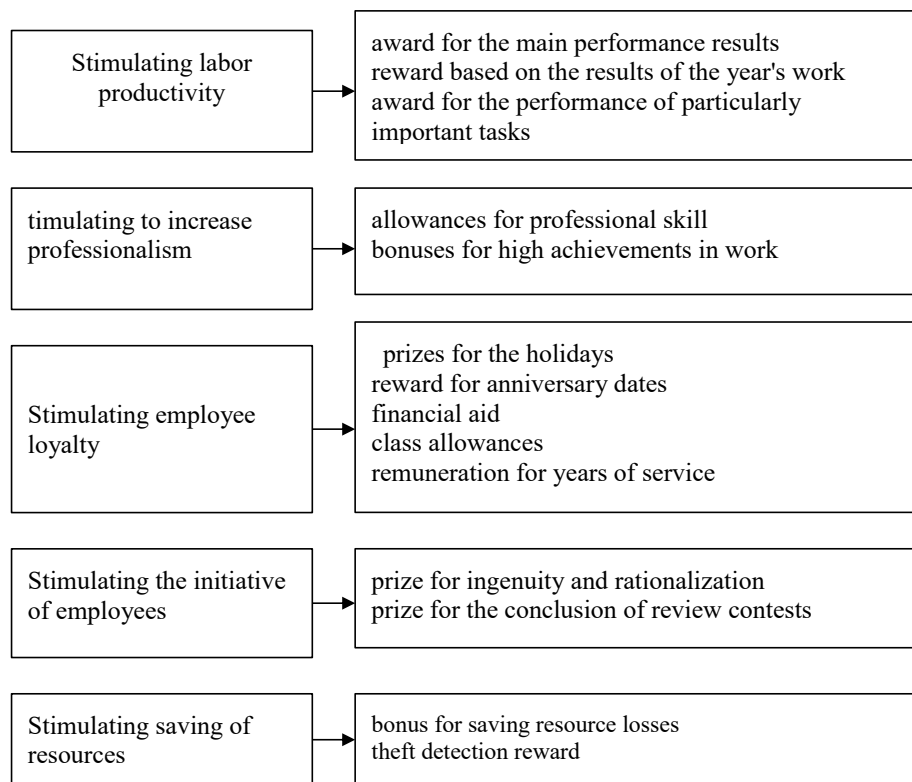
Stimulating labor productivity

award for the main performance results
reward based on the results of the year's work
award for the performance of particularly important tasks

timulating to increase professionalism

allowances for professional skill
bonuses for high achievements in work

Stimulating employee loyalty

prizes for the holidays
reward for anniversary dates
financial aid
class allowances
remuneration for years of service

Stimulating the initiative of employees

prize for ingenuity and rationalization
prize for the conclusion of review contests

Stimulating saving of resources

bonus for saving resource losses
theft detection reward